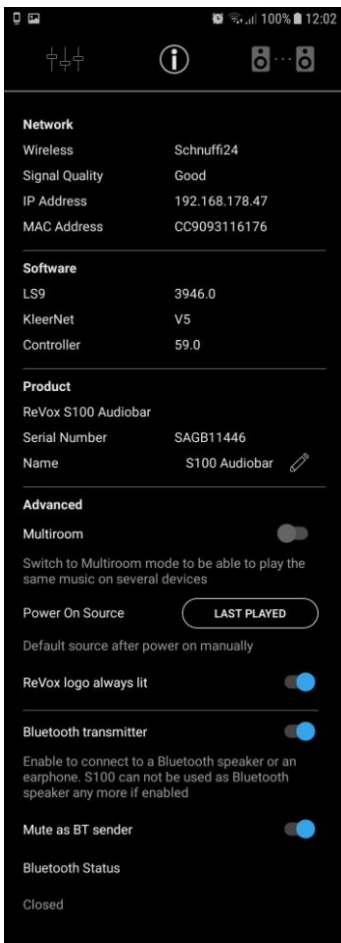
100% 12:02

Network
Wireless Schnuffi24
Signal Quality Good
IP Address 192.168.178.47
MAC Address CC9093116176

Software
LS9 3946.0
KleerNet V5
Controller 59.0

Product
ReVox S100 Audiobar
Serial Number SAGB11446
Name S100 Audiobar

Advanced
Multiroom
Switch to Multiroom mode to be able to play the same music on several devices

Power On Source LAST PLAYED
Default source after power on manually

ReVox logo always lit

Bluetooth transmitter
Enable to connect to a Bluetooth speaker or an earphone. S100 can not be used as Bluetooth speaker any more if enabled

Mute as BT sender

Bluetooth Status

Closed